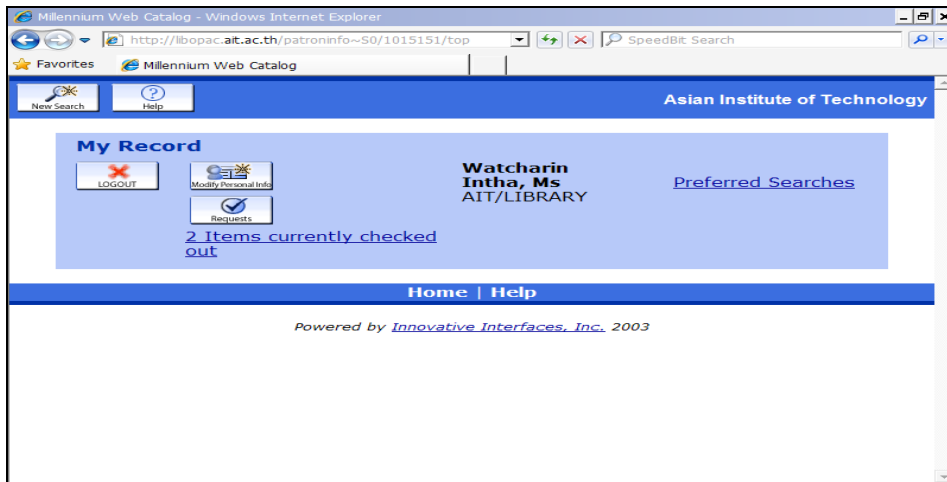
Millennium Web Catalog - Windows Internet Explorer

http://libopac.ait.ac.th/patroninfo~S0/1015151/top

SpeedBit Search

Favorites

Millennium Web Catalog

New Search

Help

Asian Institute of Technology

My Record

LOGOUT

Modify Personal Info

Requests

2 Items currently checked out

Watcharin Intha, Ms
AIT/LIBRARY

Preferred Searches

Home | Help

Powered by Innovative Interfaces, Inc. 2003